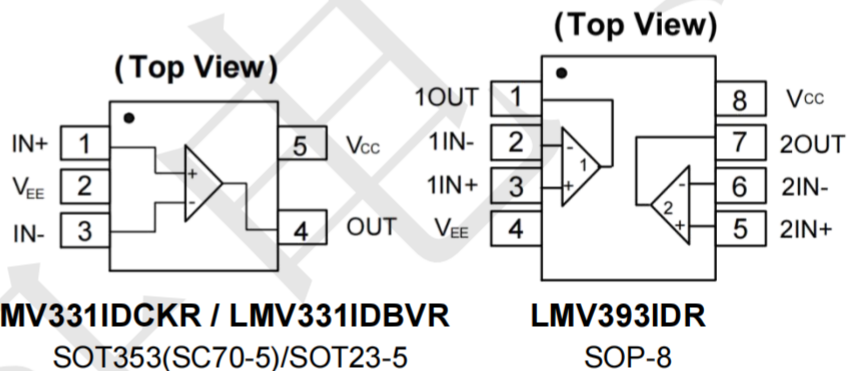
(Top View)

IN+ 1
$V_{EE}$ 2
IN- 3
5 $V_{CC}$
4 OUT
+
-

MV331IDCKR / LMV331IDBVR
SOT353(SC70-5)/SOT23-5

(Top View)

1OUT 1
1IN- 2
1IN+ 3
$V_{EE}$ 4
8 $V_{CC}$
7 2OUT
6 2IN-
5 2IN+
-
1
+
-
2
+

LMV393IDR
SOP-8